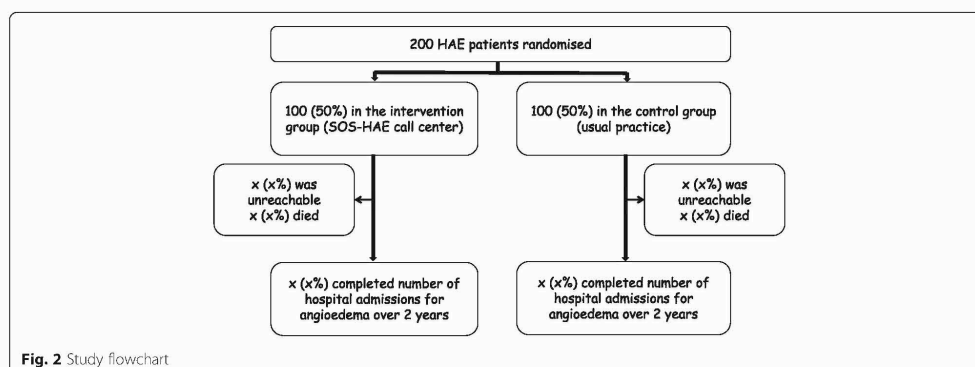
200 HAE patients randomised

100 (50%) in the intervention group (SOS-HAE call center)

x (x%) was unreachable
x (x%) died

x (x%) completed number of hospital admissions for angioedema over 2 years

100 (50%) in the control group (usual practice)

x (x%) was unreachable
x (x%) died

x (x%) completed number of hospital admissions for angioedema over 2 years

Fig. 2 Study flowchart